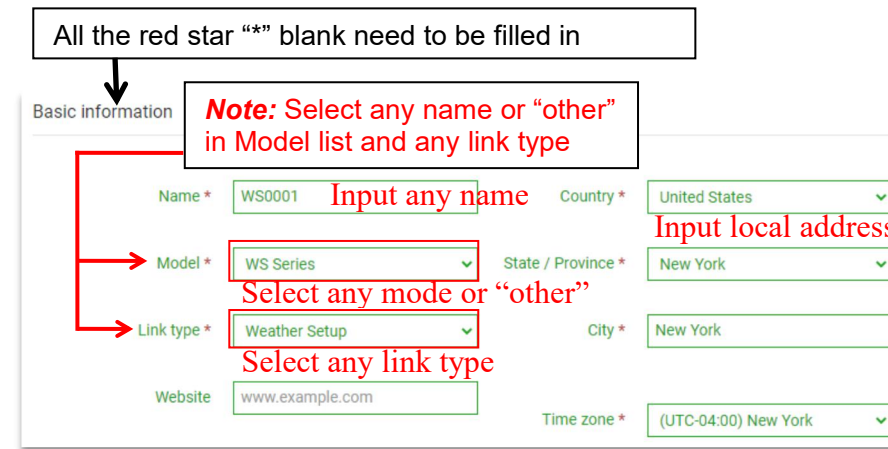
All the red star “*” blank need to be filled in

Basic information

*Note:* Select any name or “other” in Model list and any link type

Name * WS0001 Input any name

Country * United States

Input local address

Model * WS Series

State / Province * New York

Select any mode or “other”

Link type * Weather Setup

City * New York

Select any link type

Website www.example.com

Time zone * (UTC-04:00) New York